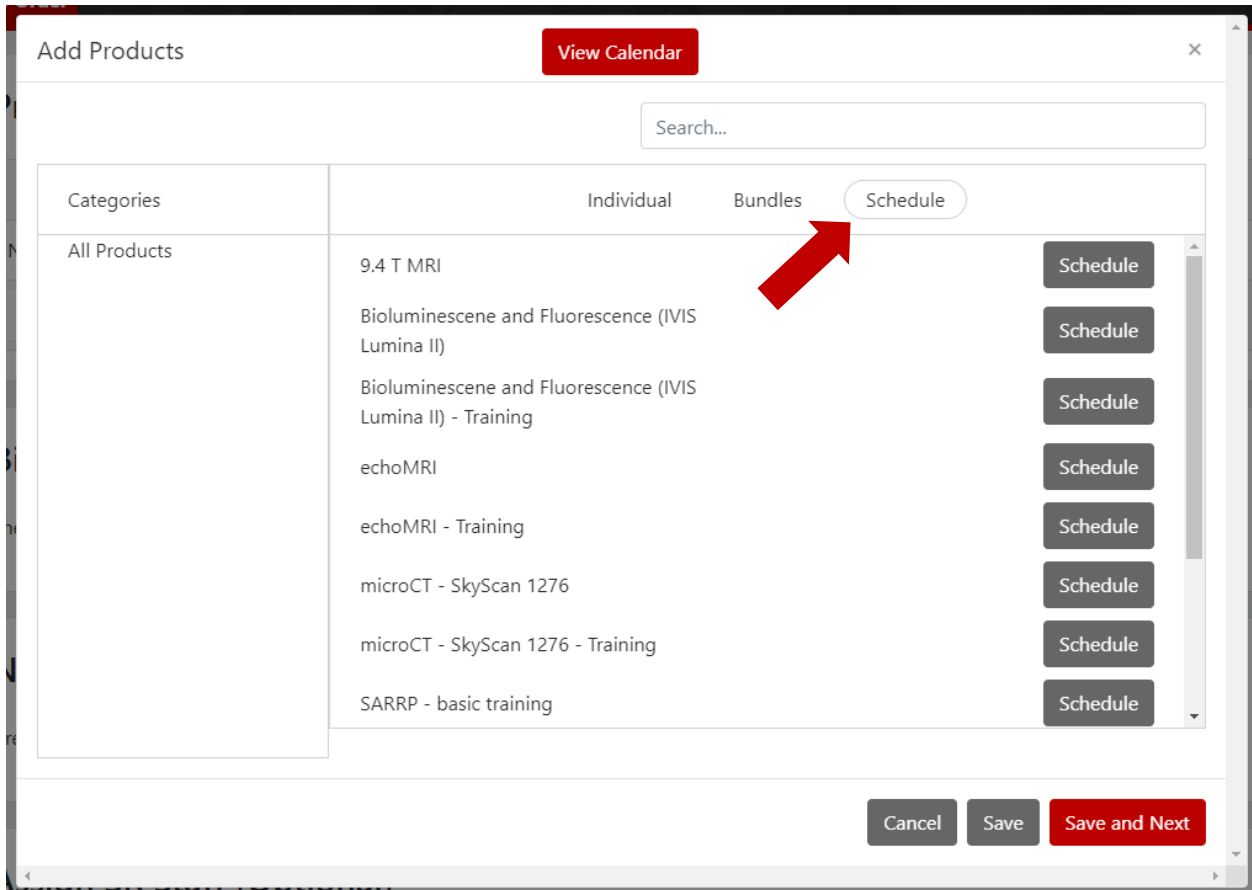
Add Products

View Calendar

×

Search...

Categories

All Products

Individual Bundles Schedule

| | |
|---|---|
| 9.4 T MRI | Schedule |
| Bioluminescene and Fluorescence (IVIS Lumina II) | Schedule |
| Bioluminescene and Fluorescence (IVIS Lumina II) - Training | Schedule |
| echoMRI | Schedule |
| echoMRI - Training | Schedule |
| microCT - SkyScan 1276 | Schedule |
| microCT - SkyScan 1276 - Training | Schedule |
| SARRP - basic training | Schedule |

Cancel Save Save and Next